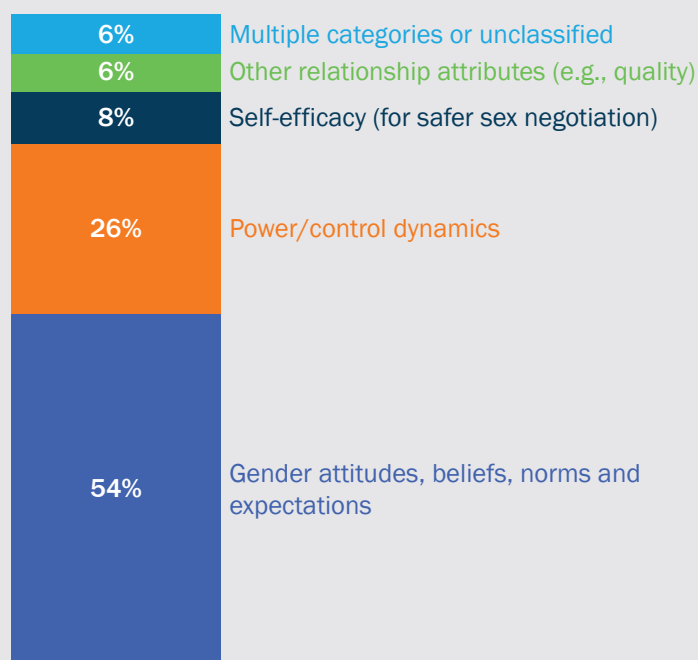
6% Multiple categories or unclassified
6% Other relationship attributes (e.g., quality)
8% Self-efficacy (for safer sex negotiation)
26% Power/control dynamics
54% Gender attitudes, beliefs, norms and expectations